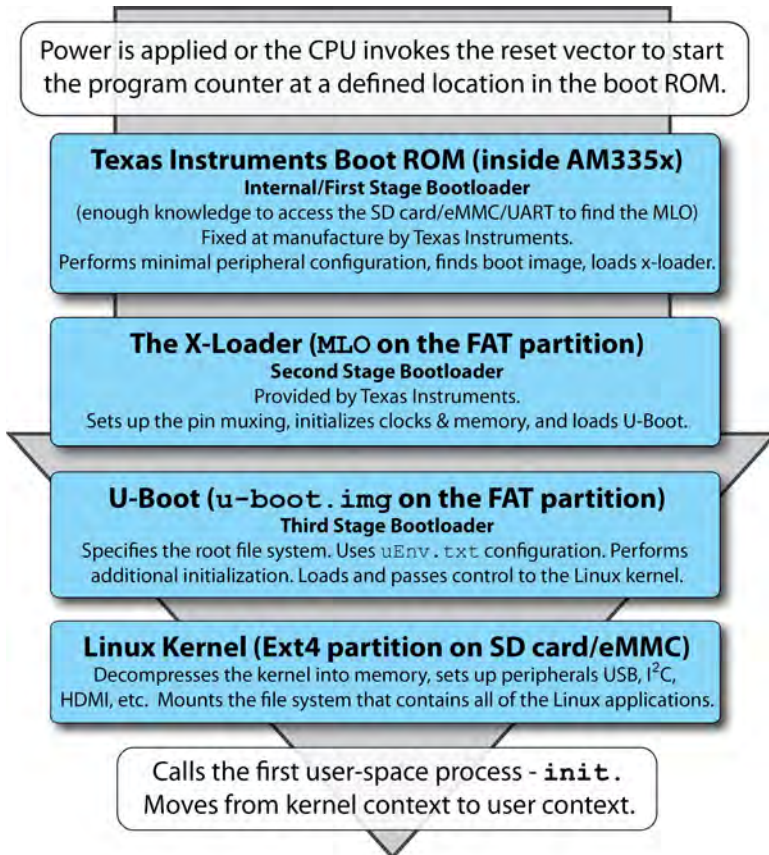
Power is applied or the CPU invokes the reset vector to start the program counter at a defined location in the boot ROM.

Texas Instruments Boot ROM (inside AM335x)
Internal/First Stage Bootloader
(enough knowledge to access the SD card/eMMC/UART to find the MLO)
Fixed at manufacture by Texas Instruments.
Performs minimal peripheral configuration, finds boot image, loads x-loader.

The X-Loader (MLO on the FAT partition)
Second Stage Bootloader
Provided by Texas Instruments.
Sets up the pin muxing, initializes clocks & memory, and loads U-Boot.

U-Boot (u-boot.img on the FAT partition)
Third Stage Bootloader
Specifies the root file system. Uses uEnv.txt configuration. Performs additional initialization. Loads and passes control to the Linux kernel.

Linux Kernel (Ext4 partition on SD card/eMMC)
Decompresses the kernel into memory, sets up peripherals USB, I$^2$C, HDMI, etc. Mounts the file system that contains all of the Linux applications.

Calls the first user-space process - init.
Moves from kernel context to user context.